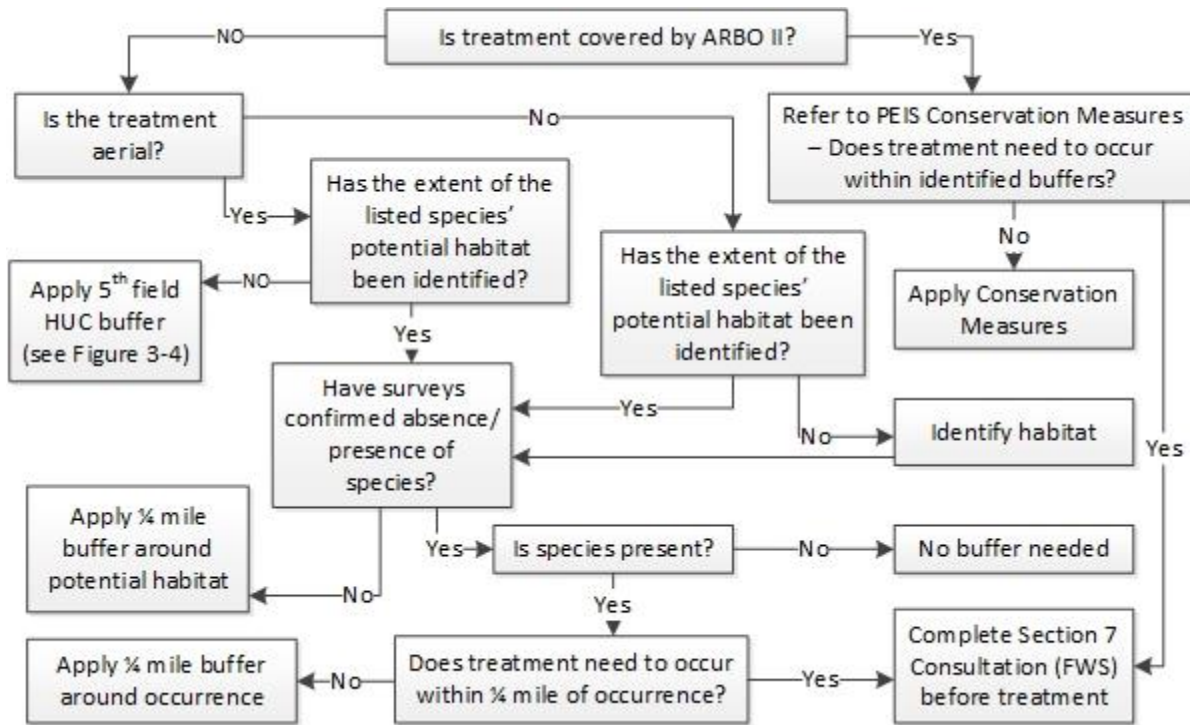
Is treatment covered by ARBO II?

NO

Yes

Is the treatment aerial?

No

Refer to PEIS Conservation Measures – Does treatment need to occur within identified buffers?

Yes

Has the extent of the listed species' potential habitat been identified?

NO

Apply 5$^{th}$ field HUC buffer (see Figure 3-4)

Has the extent of the listed species' potential habitat been identified?

No

Apply Conservation Measures

Yes

Have surveys confirmed absence/ presence of species?

Yes

No

Identify habitat

Yes

Apply ¼ mile buffer around potential habitat

No

Yes

Is species present?

No

No buffer needed

Yes

Apply ¼ mile buffer around occurrence

No

Does treatment need to occur within ¼ mile of occurrence?

Yes

Complete Section 7 Consultation (FWS) before treatment